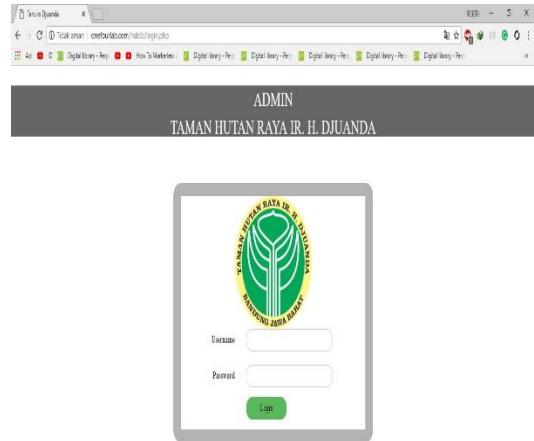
Tahura Djuanda ×

Tidak aman | onetourism.com/tahura/login.php

Digital library - Perp | How To Marketeer | Digital library - Perp | Digital library - Perp | Digital library - Perp | Digital library - Perp | Digital library - Perp

ADMIN
TAMAN HUTAN RAYA IR. H. DJUANDA

TAMAN HUTAN RAYA IR. H. DJUANDA
BANDUNG JAWA BARAT

Username

Password

Login